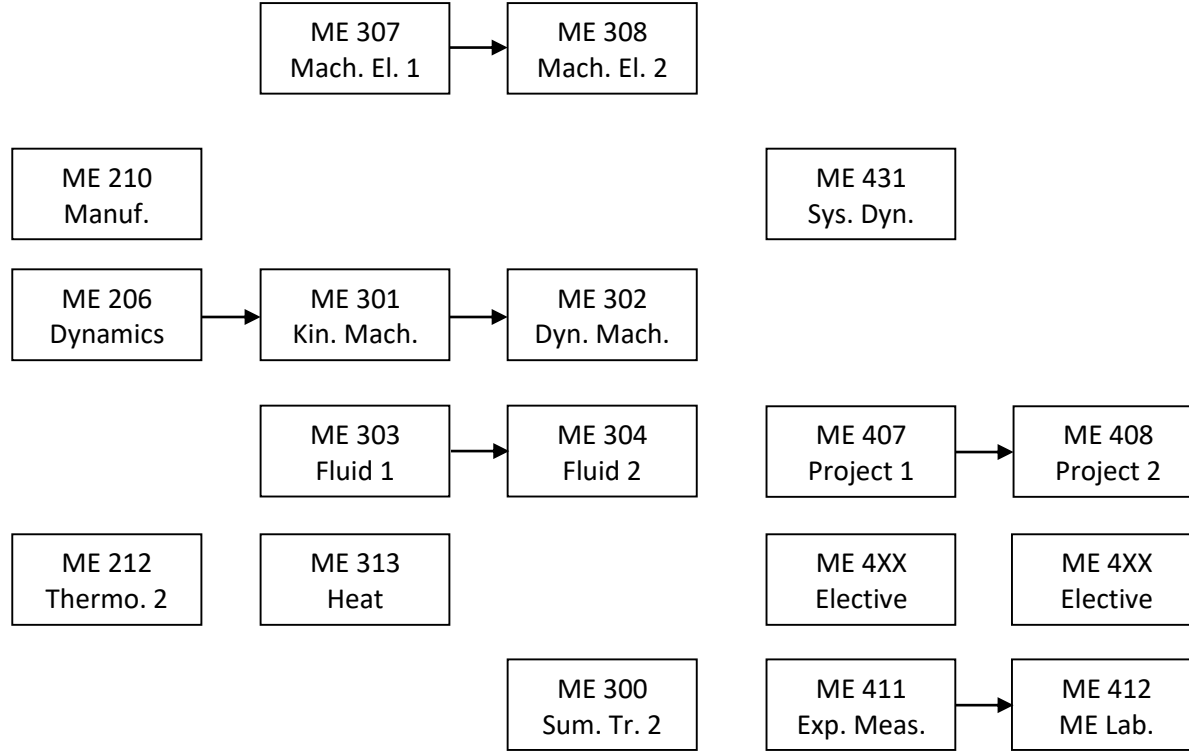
ME 307
Mach. El. 1

ME 308
Mach. El. 2

ME 210
Manuf.

ME 431
Sys. Dyn.

ME 206
Dynamics

ME 301
Kin. Mach.

ME 302
Dyn. Mach.

ME 303
Fluid 1

ME 304
Fluid 2

ME 407
Project 1

ME 408
Project 2

ME 212
Thermo. 2

ME 313
Heat

ME 4XX
Elective

ME 4XX
Elective

ME 300
Sum. Tr. 2

ME 411
Exp. Meas.

ME 412
ME Lab.